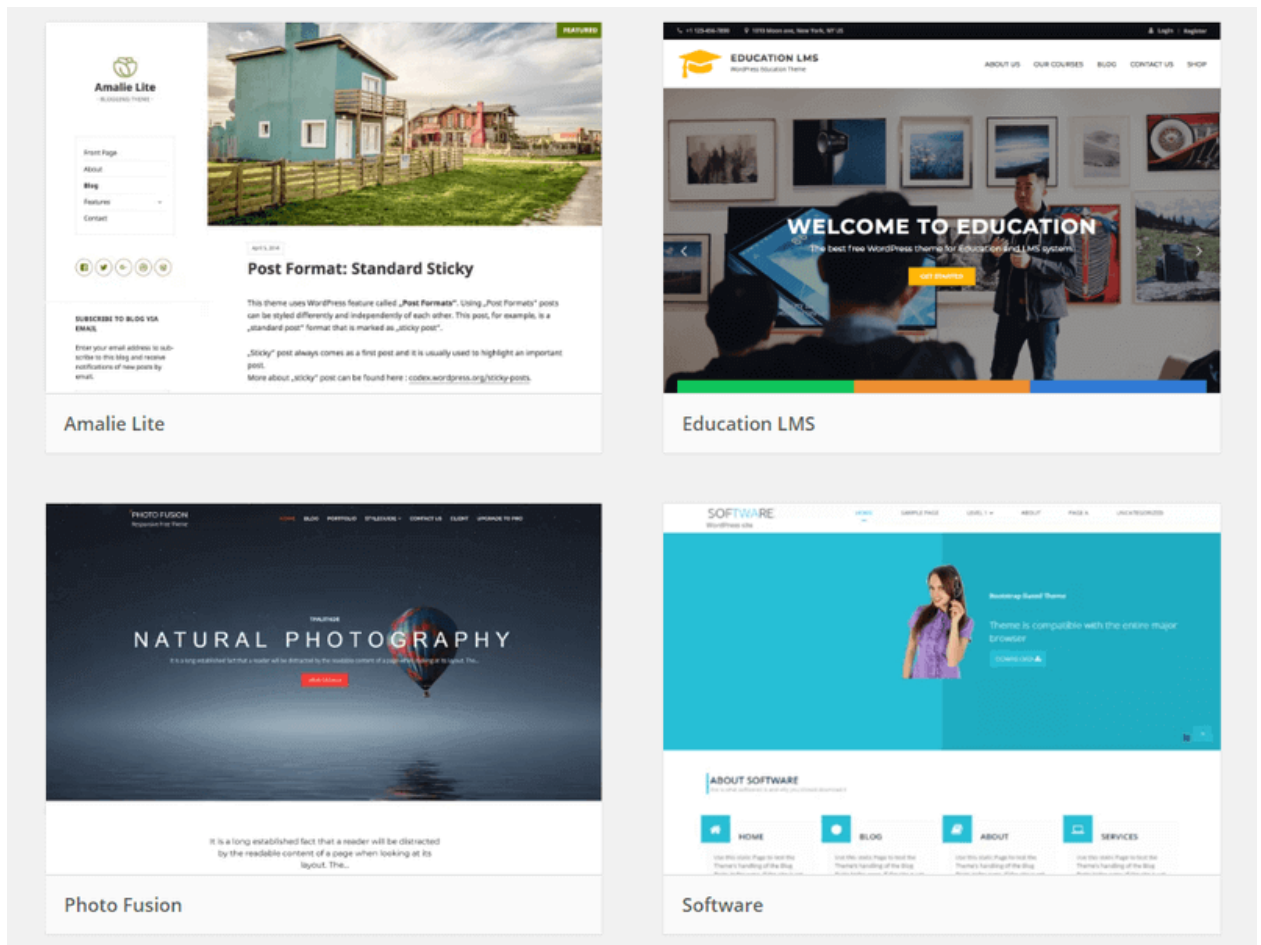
FEATURED

Amalie Lite
BLOGGING THEME

Front Page
About
Blog
Features
Contact

April 5, 2014

Post Format: Standard Sticky

This theme uses WordPress feature called „Post Formats". Using „Post Formats" posts can be styled differently and independently of each other. This post, for example, is a „standard post" format that is marked as „sticky post".

„Sticky" post always comes as a first post and it is usually used to highlight an important post.
More about „sticky" post can be found here : codex.wordpress.org/sticky-posts.

SUBSCRIBE TO BLOG VIA EMAIL

Enter your email address to subscribe to this blog and receive notifications of new posts by email.

Amalie Lite

+1 123-456-7890 1010 Moon ave, New York, NY US Login | Register

EDUCATION LMS
WordPress Education Theme

ABOUT US OUR COURSES BLOG CONTACT US SHOP

WELCOME TO EDUCATION
The best free WordPress theme for Education and LMS system.

GET STARTED

Education LMS

PHOTO FUSION
Responsive Free Theme

HOME BLOG PORTFOLIO STYLEGUIDE CONTACT US CLIENT UPGRADE TO PRO

TAGLINE

NATURAL PHOTOGRAPHY

It is a long established fact that a reader will be distracted by the readable content of a page when looking at its layout. The...

It is a long established fact that a reader will be distracted by the readable content of a page when looking at its layout. The...

Photo Fusion

SOFTWARE
WordPress site

HOME SAMPLE PAGE LEVEL 1 ABOUT PAGE A UNCATEGORIZED

Bootstrap Based Theme

Theme is compatible with the entire major browser

DOWNLOAD

ABOUT SOFTWARE

HOME BLOG ABOUT SERVICES

Software